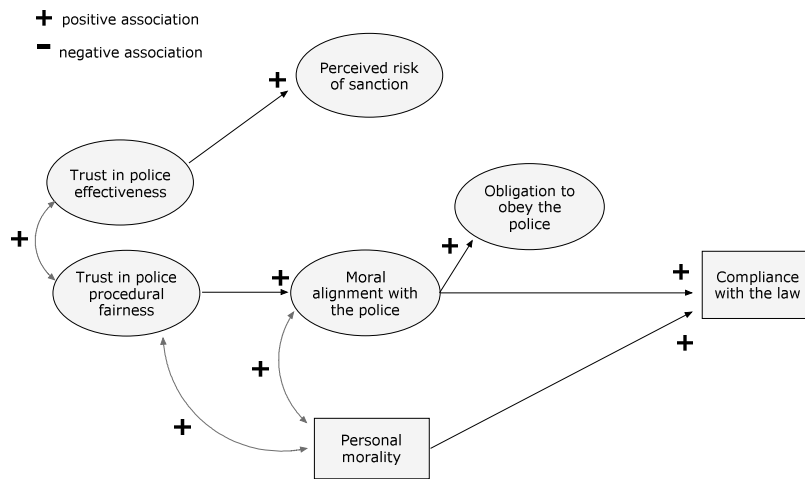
+ positive association

- negative association

+

Perceived risk of sanction

Trust in police effectiveness

+

Obligation to obey the police

+

+

Trust in police procedural fairness

+

Moral alignment with the police

+

Compliance with the law

+

+

+

Personal morality